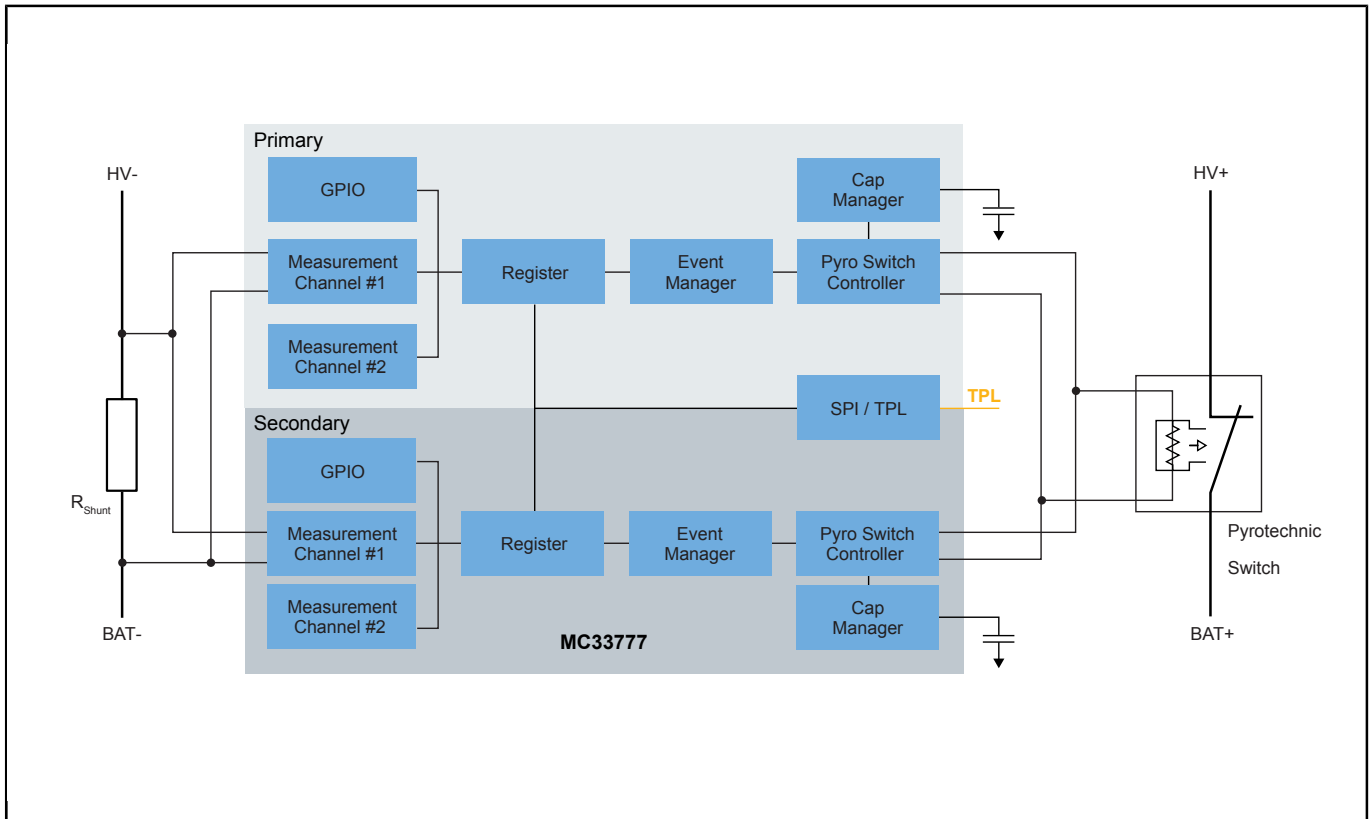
Primary

HV-

GPIO

Cap Manager

HV+

Measurement Channel #1

Register

Event Manager

Pyro Switch Controller

Measurement Channel #2

SPI / TPL

TPL

Secondary

GPIO

$R_{Shunt}$

Measurement Channel #1

Register

Event Manager

Pyro Switch Controller

Pyrotechnic Switch

Measurement Channel #2

Cap Manager

BAT-

MC33777

BAT+